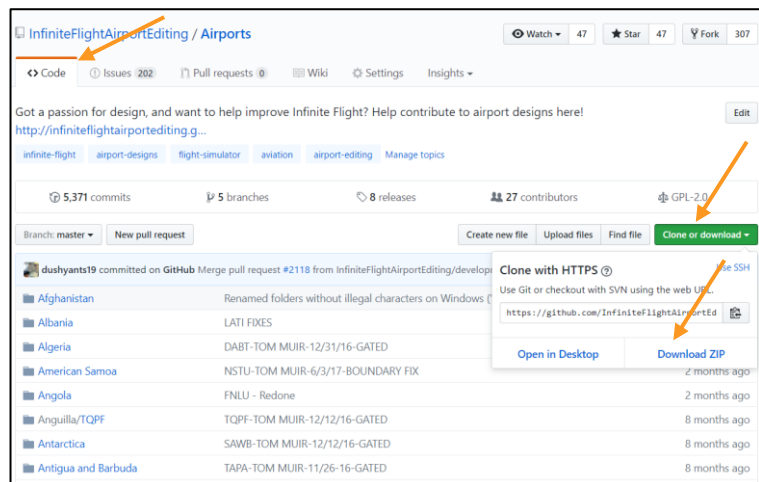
InfiniteFlightAirportEditing / Airports

Watch 47 | Star 47 | Fork 307

<> Code | Issues 202 | Pull requests 0 | Wiki | Settings | Insights

Got a passion for design, and want to help improve Infinite Flight? Help contribute to airport designs here! http://infiniteflightairportediting.g...

Edit

infinite-flight | airport-designs | flight-simulator | aviation | airport-editing | Manage topics

5,371 commits | 5 branches | 8 releases | 27 contributors | GPL-2.0

Branch: master | New pull request | Create new file | Upload files | Find file | Clone or download

dushyants19 committed on GitHub Merge pull request #2118 from InfiniteFlightAirportEditing/develop

Clone with HTTPS
Use SSH
Use Git or checkout with SVN using the web URL.
https://github.com/InfiniteFlightAirportEd

Open in Desktop | Download ZIP

| | | |
|---|---|---|
| Afghanistan | Renamed folders without illegal characters on Windows ( | |
| Albania | LATI FIXES | |
| Algeria | DABT-TOM MUIR-12/31/16-GATED | |
| American Samoa | NSTU-TOM MUIR-6/3/17-BOUNDARY FIX | 2 months ago |
| Angola | FNLU - Redone | 2 months ago |
| Anguilla/TQPF | TQPF-TOM MUIR-12/12/16-GATED | 8 months ago |
| Antarctica | SAWB-TOM MUIR-12/12/16-GATED | 8 months ago |
| Antigua and Barbuda | TAPA-TOM MUIR-11/26-16-GATED | 8 months ago |